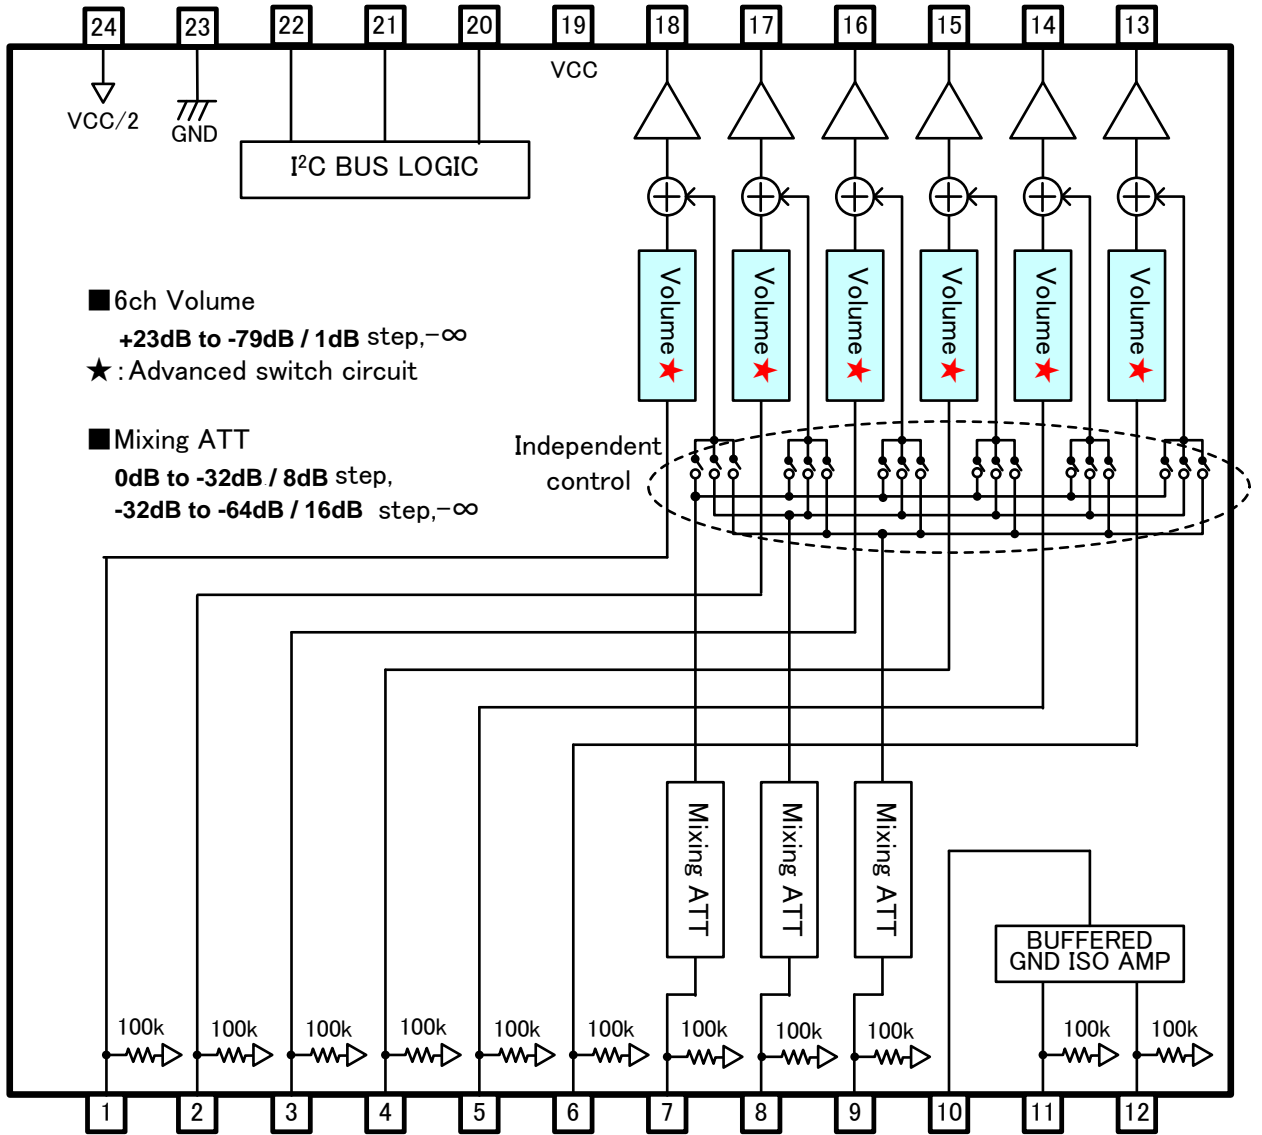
24 23 22 21 20 19 18 17 16 15 14 13

VCC/2
GND
VCC

I$^2$C BUS LOGIC

■6ch Volume
+23dB to -79dB / 1dB step,−∞
★:Advanced switch circuit

■Mixing ATT
0dB to -32dB / 8dB step,
-32dB to -64dB / 16dB step,−∞

Volume ★
Volume ★
Volume ★
Volume ★
Volume ★
Volume ★

Independent control

Mixing ATT
Mixing ATT
Mixing ATT

BUFFERED GND ISO AMP

100k 100k 100k 100k 100k 100k 100k 100k 100k 100k 100k

1 2 3 4 5 6 7 8 9 10 11 12